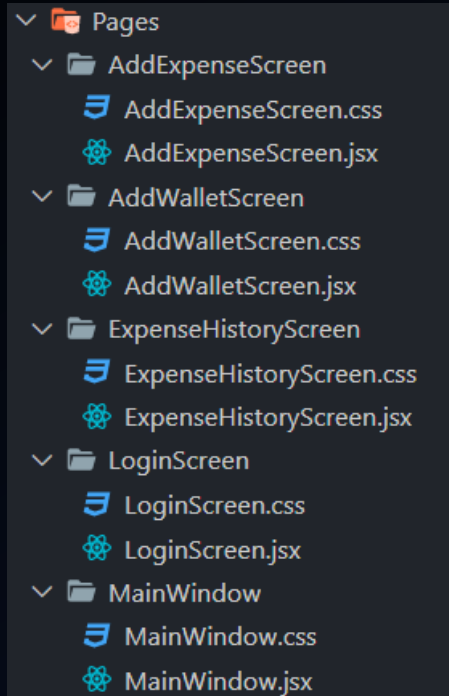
Pages
AddExpenseScreen
AddExpenseScreen.css
AddExpenseScreen.jsx
AddWalletScreen
AddWalletScreen.css
AddWalletScreen.jsx
ExpenseHistoryScreen
ExpenseHistoryScreen.css
ExpenseHistoryScreen.jsx
LoginScreen
LoginScreen.css
LoginScreen.jsx
MainWindow
MainWindow.css
MainWindow.jsx